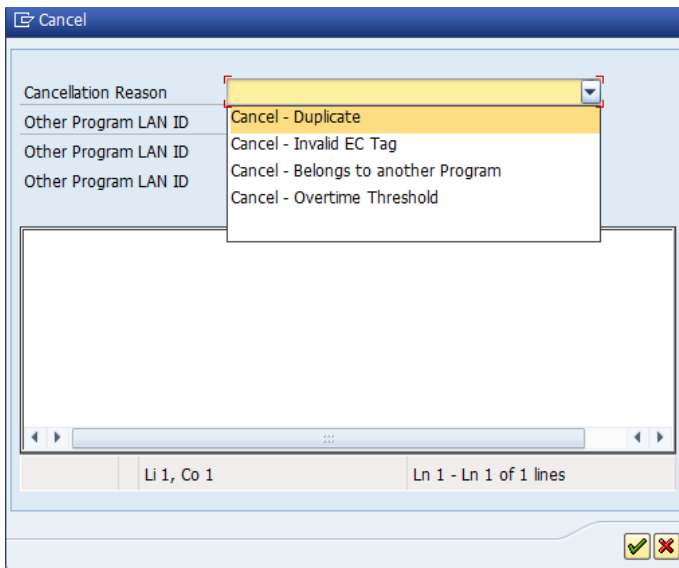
Cancel

Cancellation Reason

Other Program LAN ID

Other Program LAN ID

Other Program LAN ID

Cancel - Duplicate

Cancel - Invalid EC Tag

Cancel - Belongs to another Program

Cancel - Overtime Threshold

Li 1, Co 1

Ln 1 - Ln 1 of 1 lines